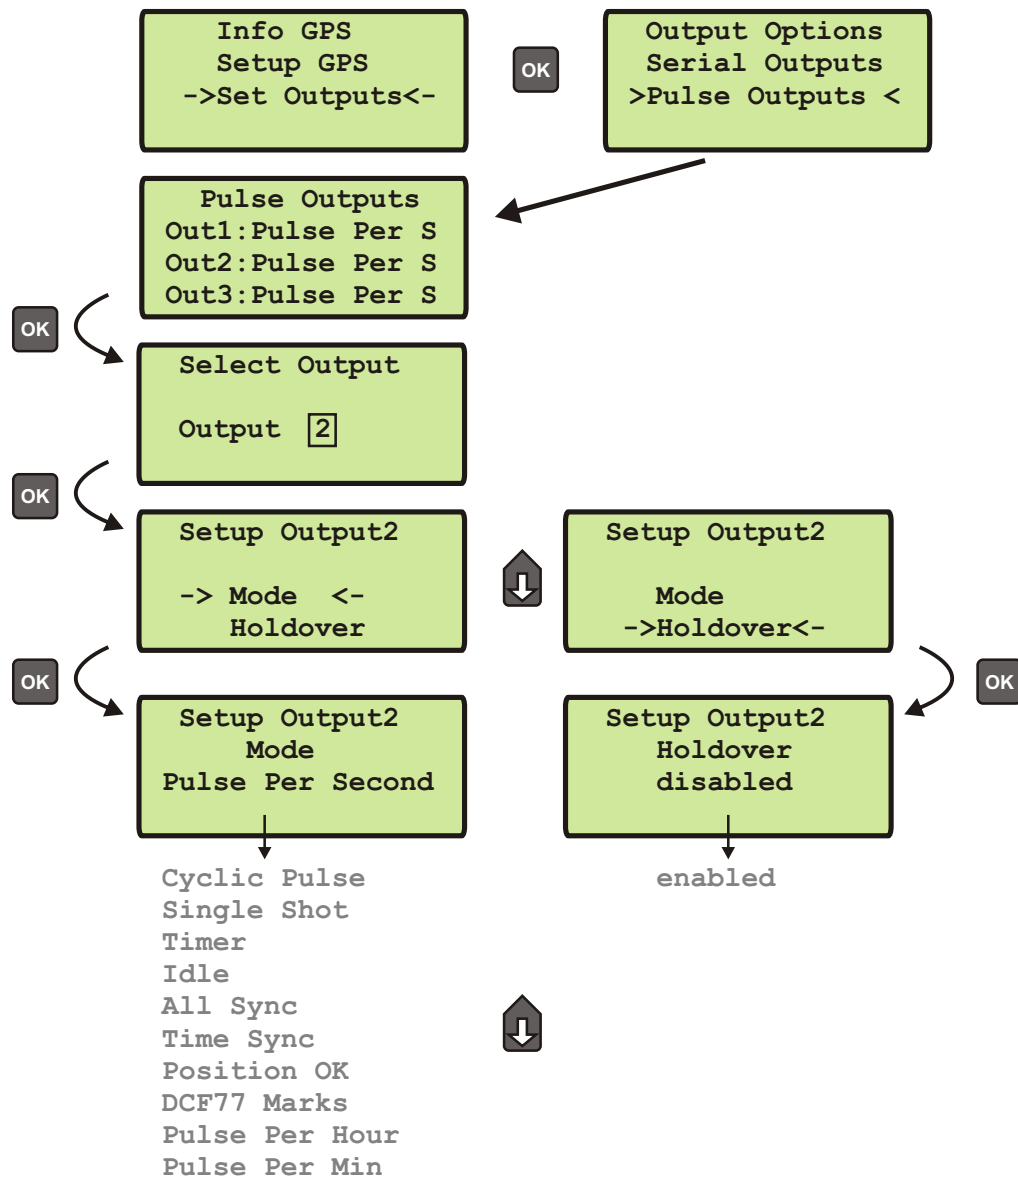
Info GPS
Setup GPS
->Set Outputs<-

OK

Output Options
Serial Outputs
>Pulse Outputs <

Pulse Outputs
Out1:Pulse Per S
Out2:Pulse Per S
Out3:Pulse Per S

OK

Select Output

Output 2

OK

Setup Output2

-> Mode <-
Holdover

Setup Output2

Mode
->Holdover<-

OK

Setup Output2
Mode
Pulse Per Second

OK

Setup Output2
Holdover
disabled

Cyclic Pulse
Single Shot
Timer
Idle
All Sync
Time Sync
Position OK
DCF77 Marks
Pulse Per Hour
Pulse Per Min

enabled